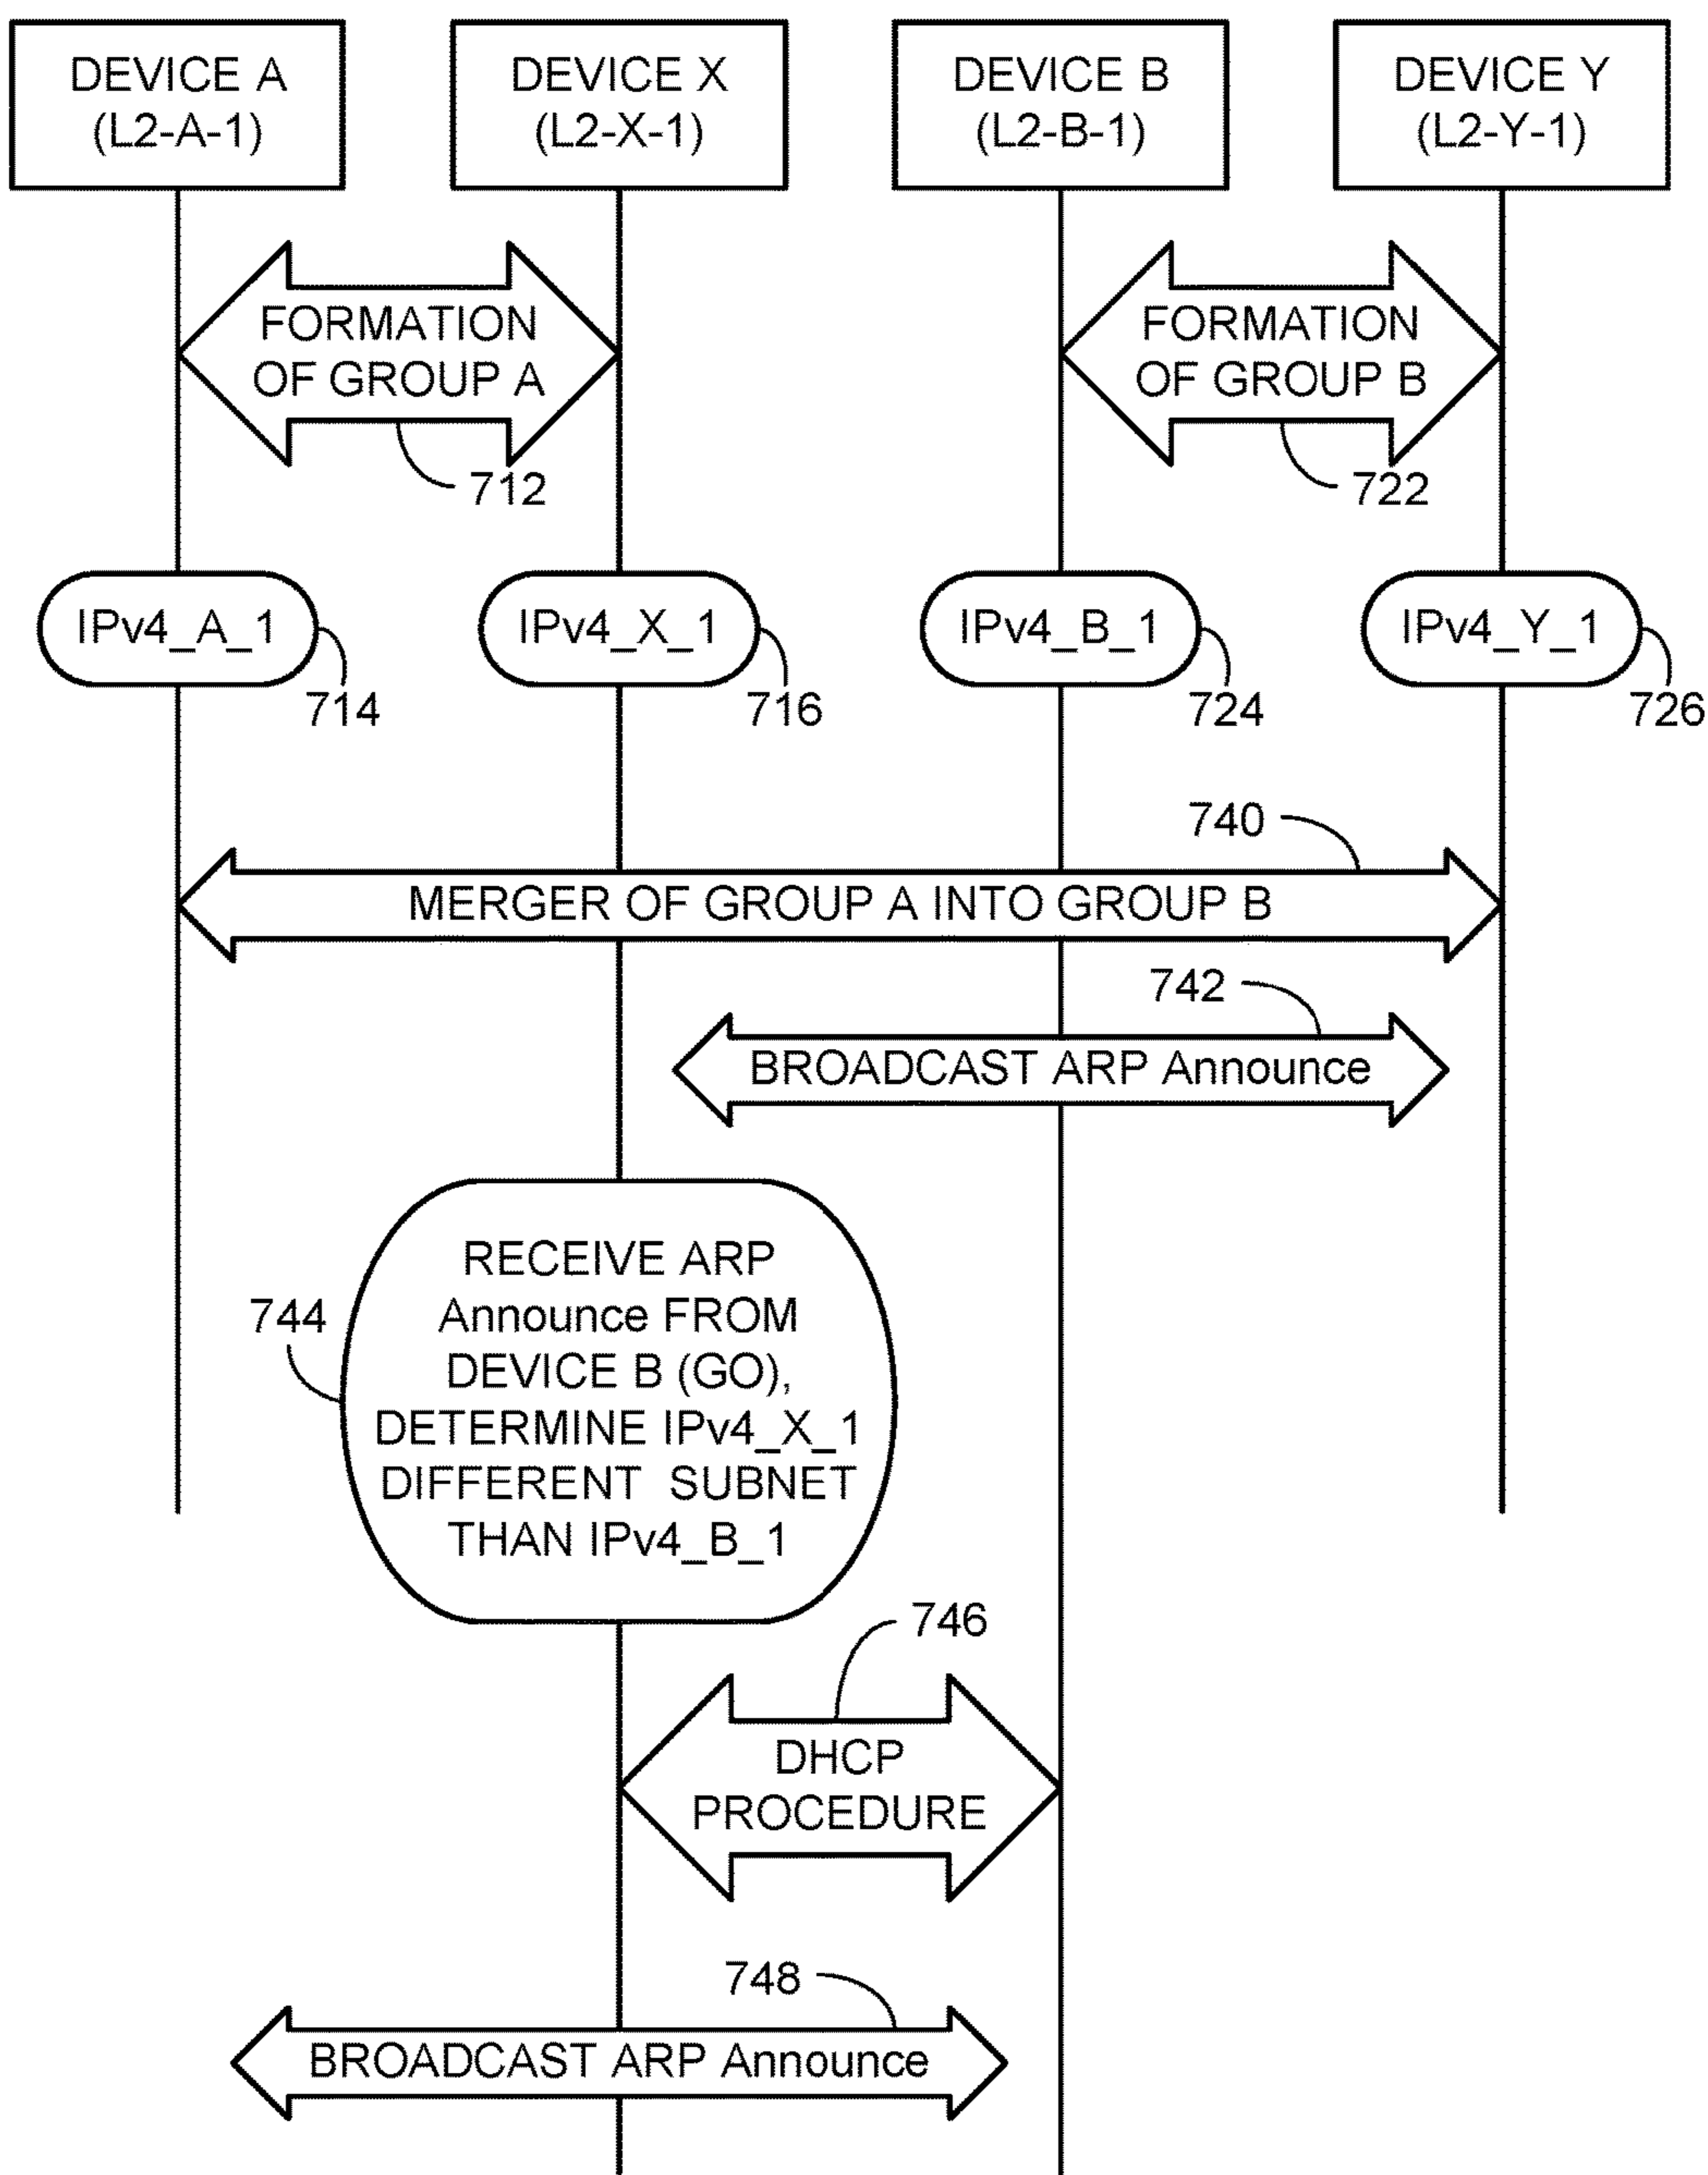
DEVICE A
(L2-A-1)

DEVICE X
(L2-X-1)

DEVICE B
(L2-B-1)

DEVICE Y
(L2-Y-1)

FORMATION OF GROUP A

712

FORMATION OF GROUP B

722

IPv4_A_1

714

IPv4_X_1

716

IPv4_B_1

724

IPv4_Y_1

726

740

MERGER OF GROUP A INTO GROUP B

742

BROADCAST ARP Announce

744

RECEIVE ARP Announce FROM DEVICE B (GO), DETERMINE IPv4_X_1 DIFFERENT SUBNET THAN IPv4_B_1

746

DHCP PROCEDURE

748

BROADCAST ARP Announce